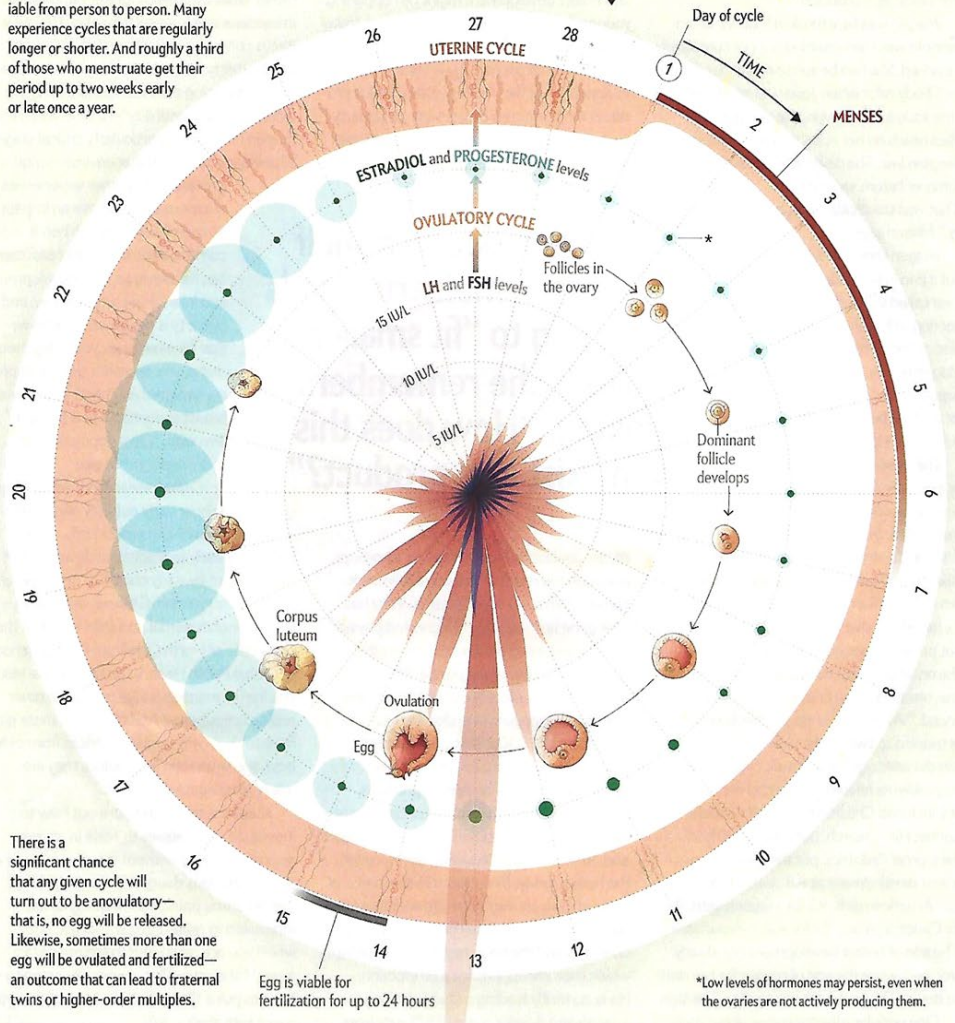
iable from person to person. Many experience cycles that are regularly longer or shorter. And roughly a third of those who menstruate get their period up to two weeks early or late once a year.

Day of cycle

TIME

MENSES

UTERINE CYCLE

27

28

26

25

24

23

22

21

20

19

18

17

16

15

14

13

12

11

10

9

8

7

6

5

4

3

2

1

ESTRADIOL and PROGESTERONE levels

OVULATORY CYCLE

*

Follicles in the ovary

LH and FSH levels

15 IU/L

10 IU/L

5 IU/L

Dominant follicle develops

Corpus luteum

Ovulation

Egg

There is a significant chance that any given cycle will turn out to be anovulatory—that is, no egg will be released. Likewise, sometimes more than one egg will be ovulated and fertilized—an outcome that can lead to fraternal twins or higher-order multiples.

Egg is viable for fertilization for up to 24 hours

*Low levels of hormones may persist, even when the ovaries are not actively producing them.